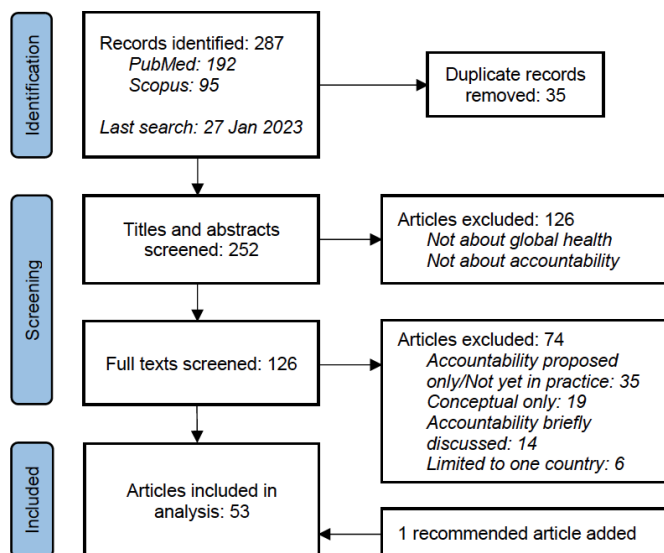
Identification

Records identified: 287
PubMed: 192
Scopus: 95

Last search: 27 Jan 2023

Duplicate records removed: 35

Screening

Titles and abstracts screened: 252

Articles excluded: 126
Not about global health
Not about accountability

Full texts screened: 126

Articles excluded: 74
Accountability proposed only/Not yet in practice: 35
Conceptual only: 19
Accountability briefly discussed: 14
Limited to one country: 6

Included

Articles included in analysis: 53

1 recommended article added